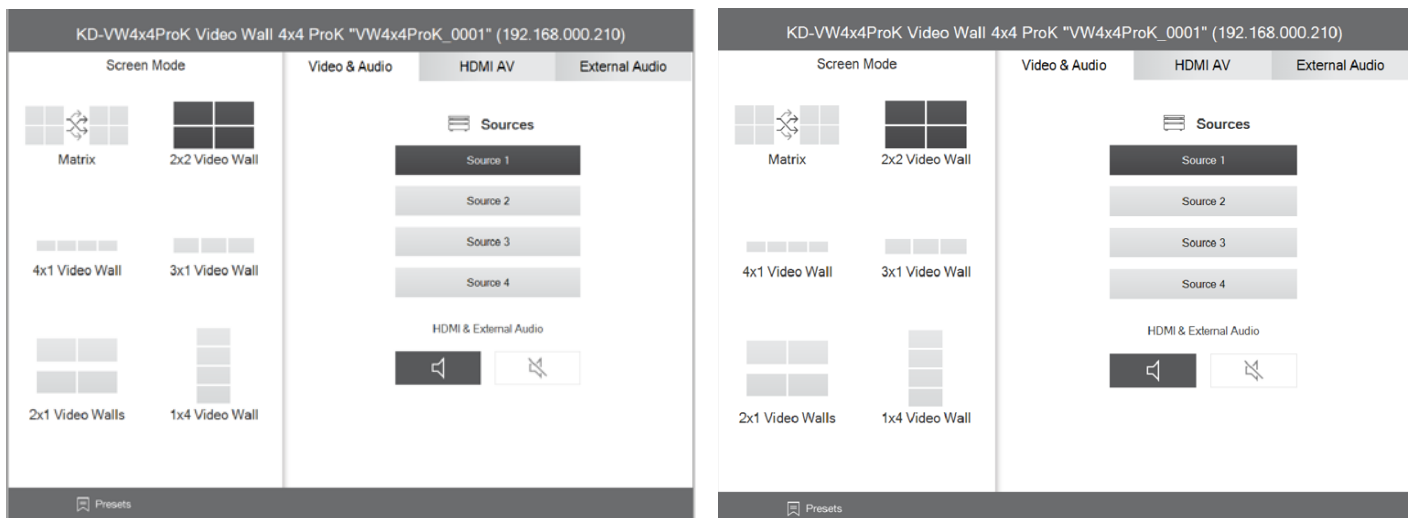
KD-VW4x4ProK Video Wall 4x4 ProK "VW4x4ProK_0001" (192.168.000.210)

Screen Mode

Video & Audio

HDMI AV

External Audio

Matrix

2x2 Video Wall

4x1 Video Wall

3x1 Video Wall

2x1 Video Walls

1x4 Video Wall

Sources

Source 1

Source 2

Source 3

Source 4

HDMI & External Audio

Presets

KD-VW4x4ProK Video Wall 4x4 ProK "VW4x4ProK_0001" (192.168.000.210)

Screen Mode

Video & Audio

HDMI AV

External Audio

Matrix

2x2 Video Wall

4x1 Video Wall

3x1 Video Wall

2x1 Video Walls

1x4 Video Wall

Sources

Source 1

Source 2

Source 3

Source 4

HDMI & External Audio

Presets